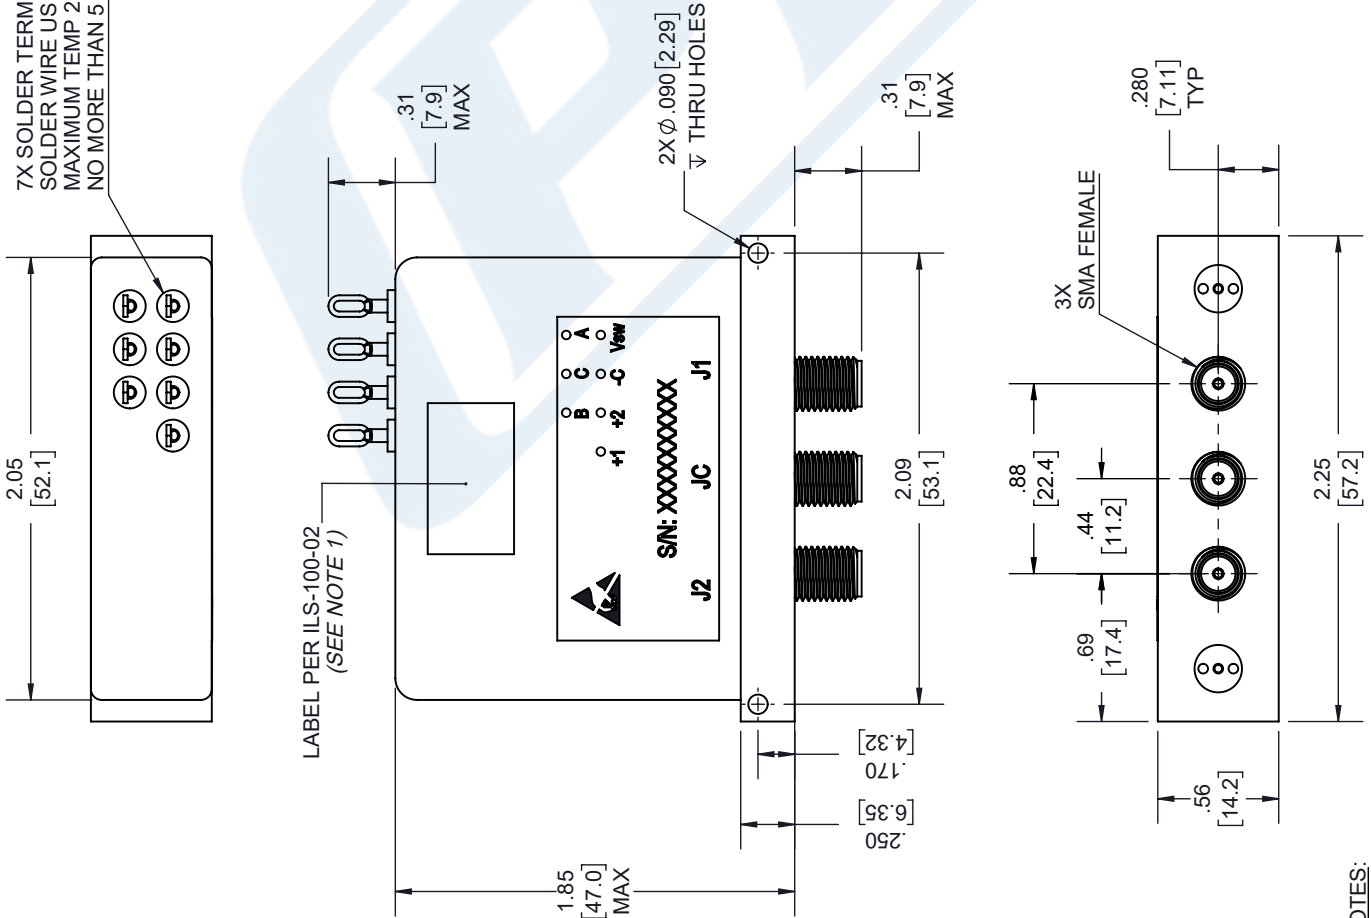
7X SOLDER TERM
SOLDER WIRE US
MAXIMUM TEMP 2
NO MORE THAN 5

2.05
[52.1]

.31
[7.9]
MAX

LABEL PER ILS-100-02
(SEE NOTE 1)

A
C
B
Vsw
-C
+2
+1

S/N: XXXXXXXXX
J2
JC
J1

1.85
[47.0]
MAX

.250
[6.35]

.170
[4.32]

2X $\phi$ .090 [2.29]
$\overline{\vee}$ THRU HOLES

.31
[7.9]
MAX

2.09
[53.1]

.280
[7.11]
TYP

3X
SMA FEMALE

.88
[22.4]

.44
[11.2]

.69
[17.4]

2.25
[57.2]

.56
[14.2]

OTES: